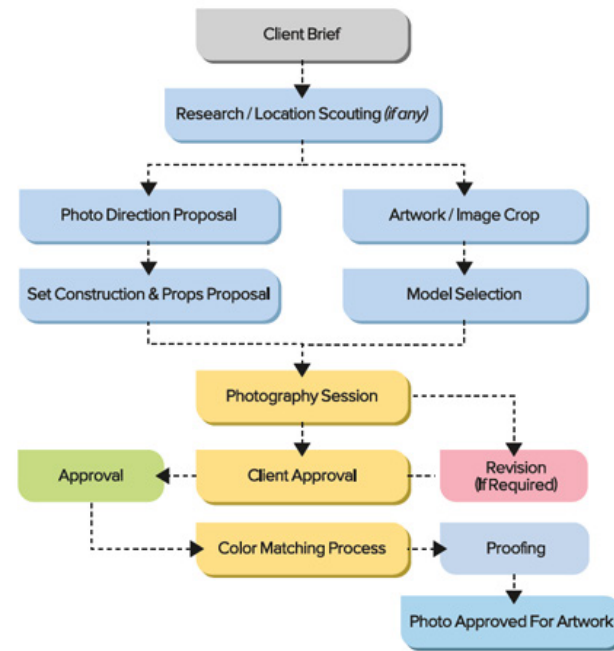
Client Brief

Research / Location Scouting (if any)

Photo Direction Proposal

Set Construction & Props Proposal

Artwork / Image Crop

Model Selection

Photography Session

Approval

Client Approval

Revision (If Required)

Color Matching Process

Proofing

Photo Approved For Artwork